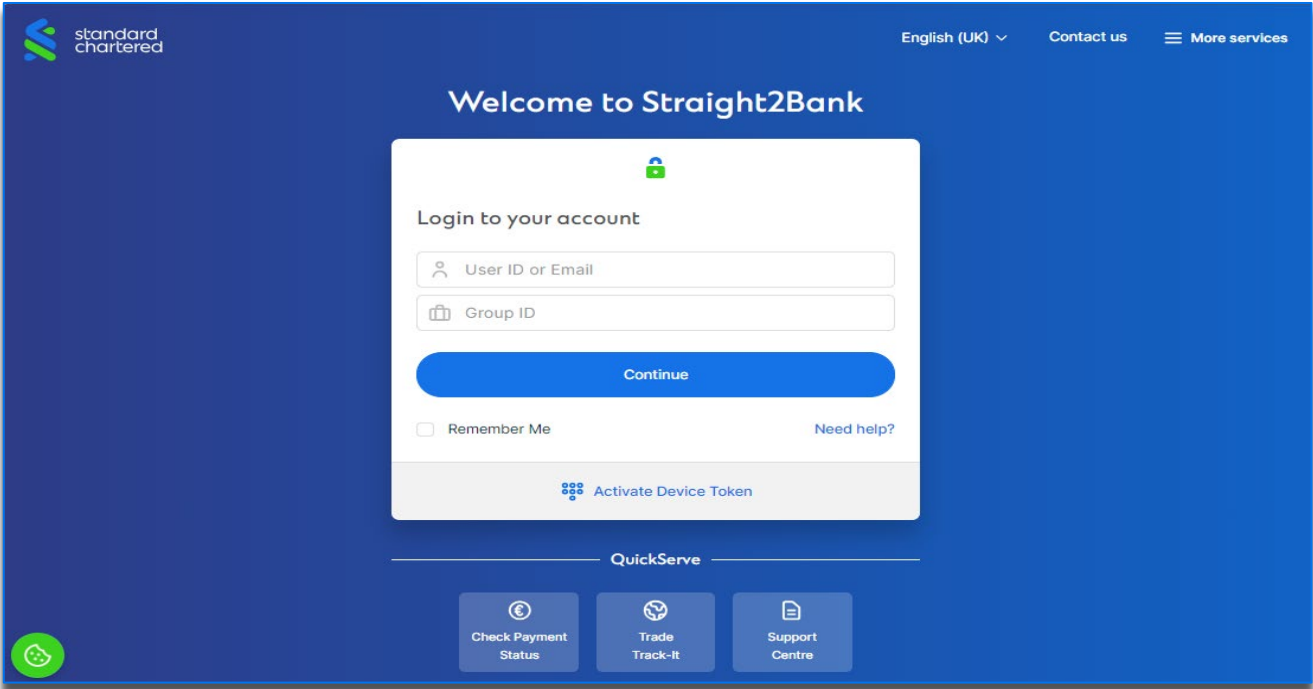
standard chartered

English (UK)

Contact us

More services

Welcome to Straight2Bank

Login to your account

User ID or Email

Group ID

Continue

Remember Me

Need help?

Activate Device Token

QuickServe

Check Payment Status

Trade Track-It

Support Centre